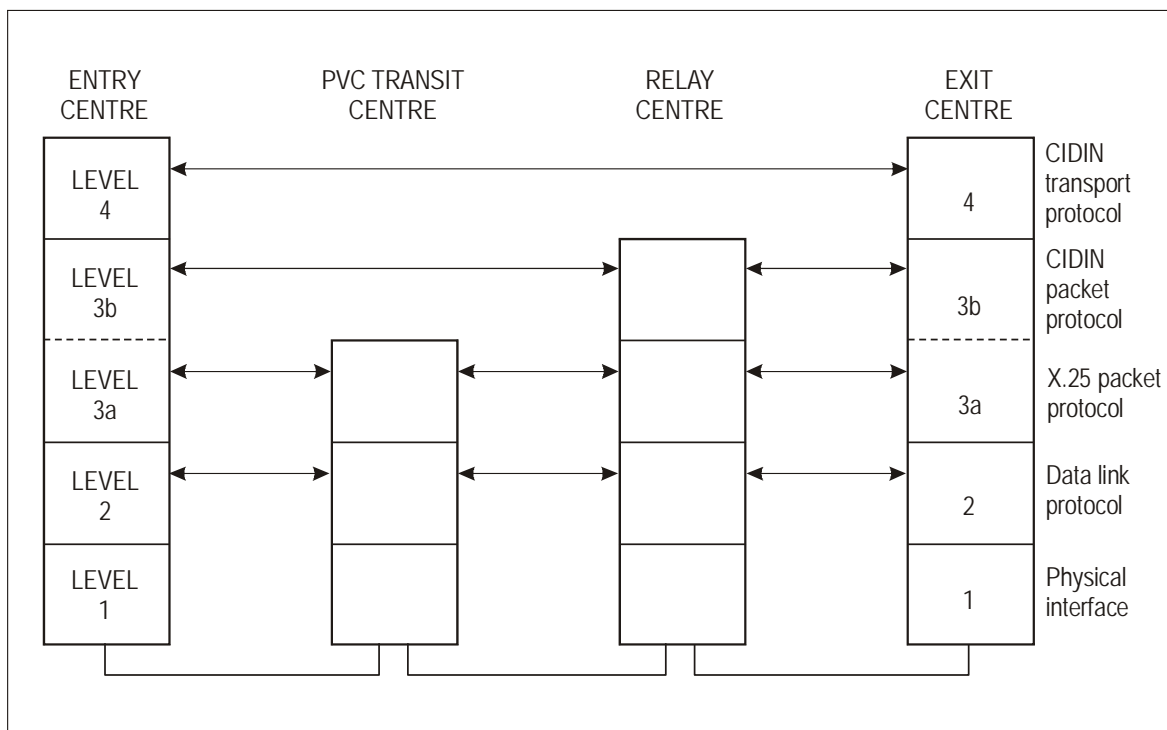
ENTRY CENTRE

PVC TRANSIT CENTRE

RELAY CENTRE

EXIT CENTRE

LEVEL 4

4

CIDIN transport protocol

LEVEL 3b

3b

CIDIN packet protocol

LEVEL 3a

3a

X.25 packet protocol

LEVEL 2

2

Data link protocol

LEVEL 1

1

Physical interface